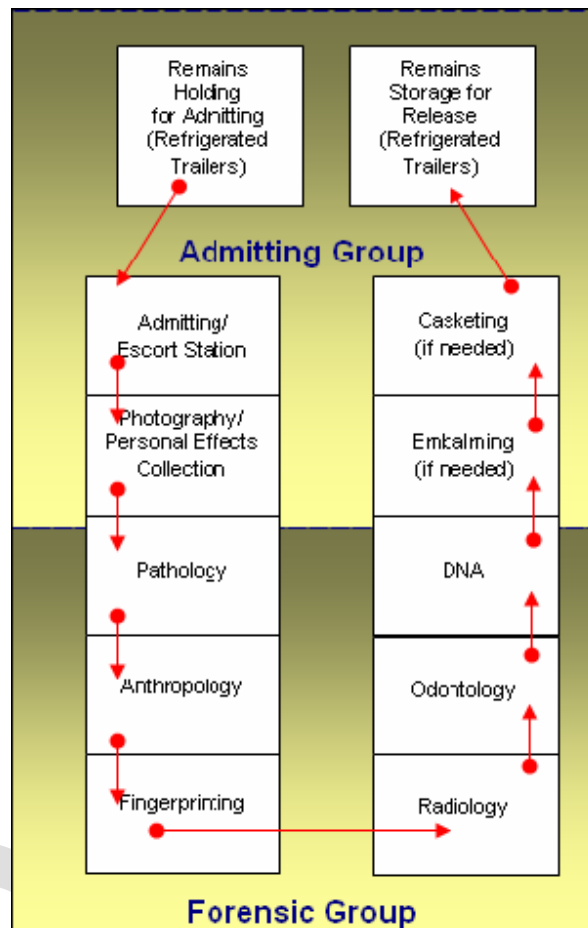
Remains Holding for Admitting (Refrigerated Trailers)

Remains Storage for Release (Refrigerated Trailers)

Admitting Group

Admitting/ Escort Station

Photography/ Personal Effects Collection

Pathology

Anthropology

Fingerprinting

Casketing (if needed)

Embalming (if needed)

DNA

Odontology

Radiology

Forensic Group